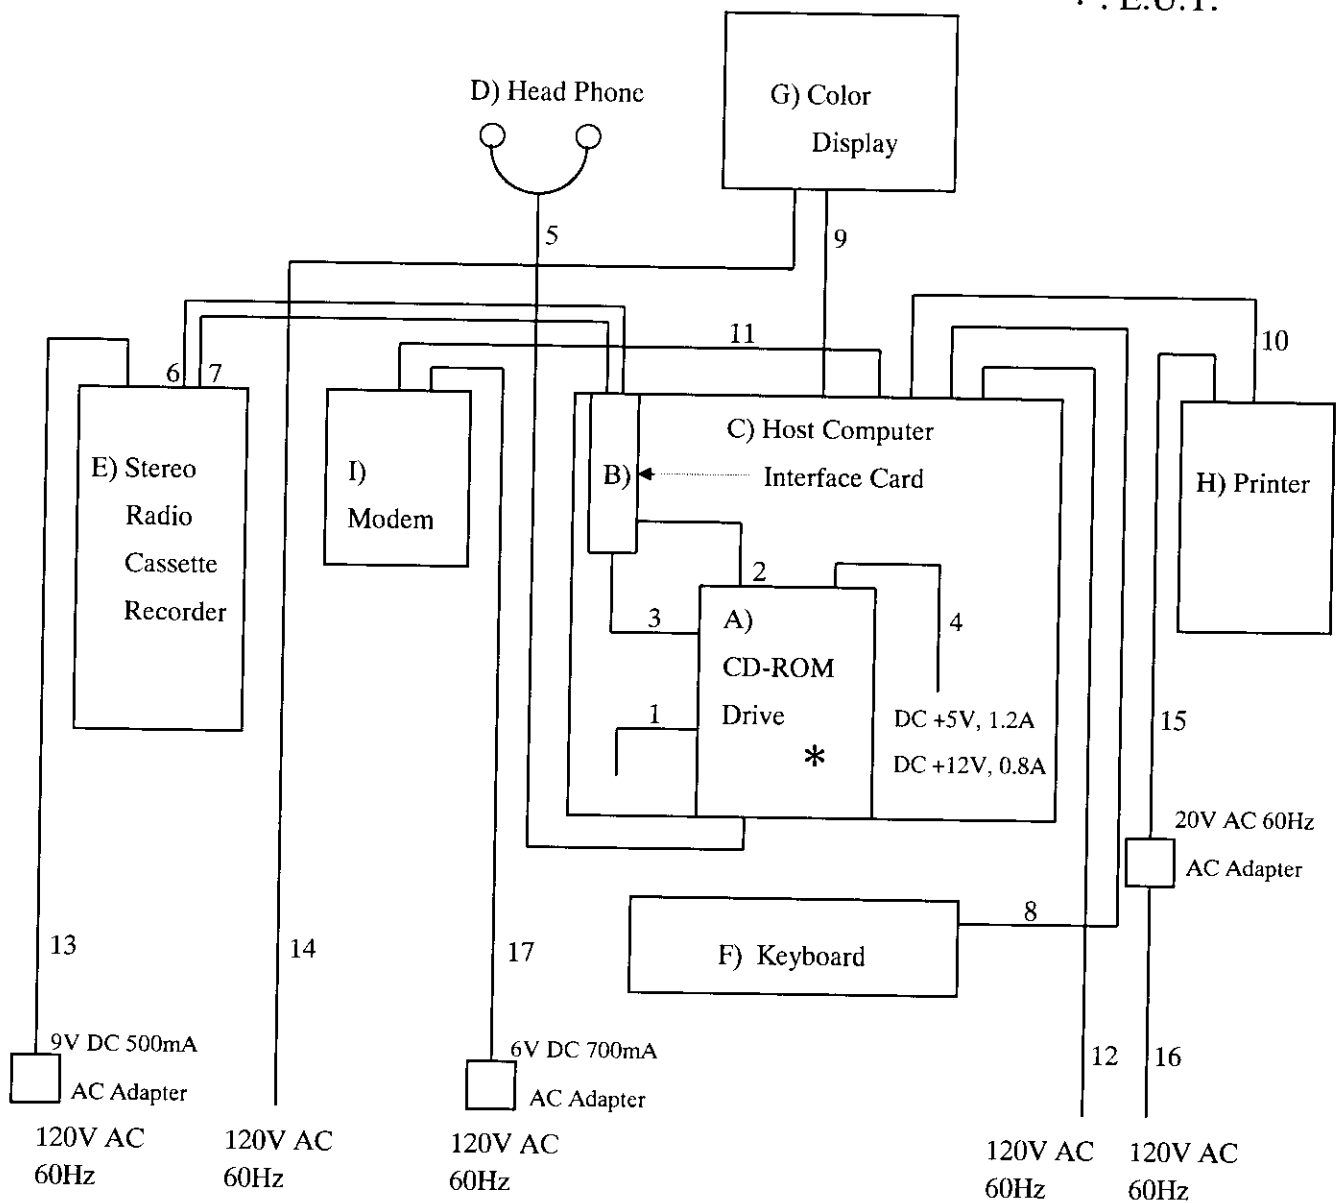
* : E.U.T.

D) Head Phone

G) Color Display

5

9

11

10

6 7

E) Stereo Radio Cassette Recorder

I) Modem

C) Host Computer

B)

Interface Card

H) Printer

2

3

4

A) CD-ROM Drive

*

1

DC +5V, 1.2A

DC +12V, 0.8A

15

20V AC 60Hz

AC Adapter

8

F) Keyboard

13

14

17

9V DC 500mA

AC Adapter

6V DC 700mA

AC Adapter

12

16

120V AC 60Hz

120V AC 60Hz

120V AC 60Hz

120V AC 60Hz

120V AC 60Hz